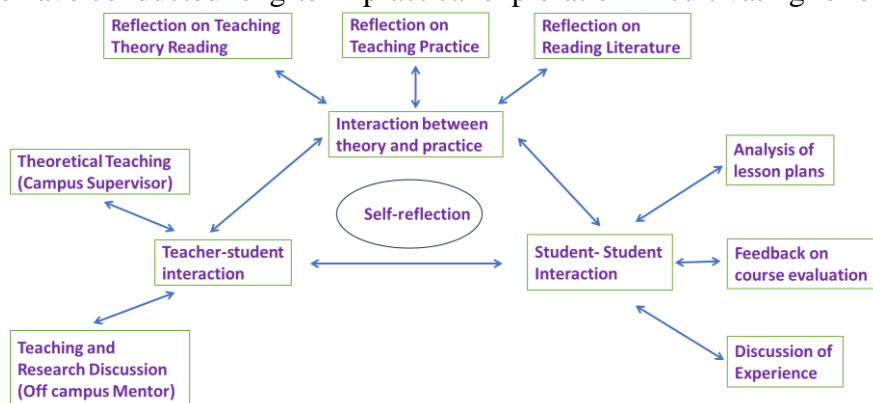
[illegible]

Reflection on Teaching Theory Reading

Reflection on Teaching Practice

Reflection on Reading Literature

Interaction between theory and practice

Theoretical Teaching (Campus Supervisor)

Analysis of lesson plans

Self-reflection

Teacher-student interaction

Student- Student Interaction

Feedback on course evaluation

Teaching and Research Discussion (Off campus Mentor)

Discussion of Experience